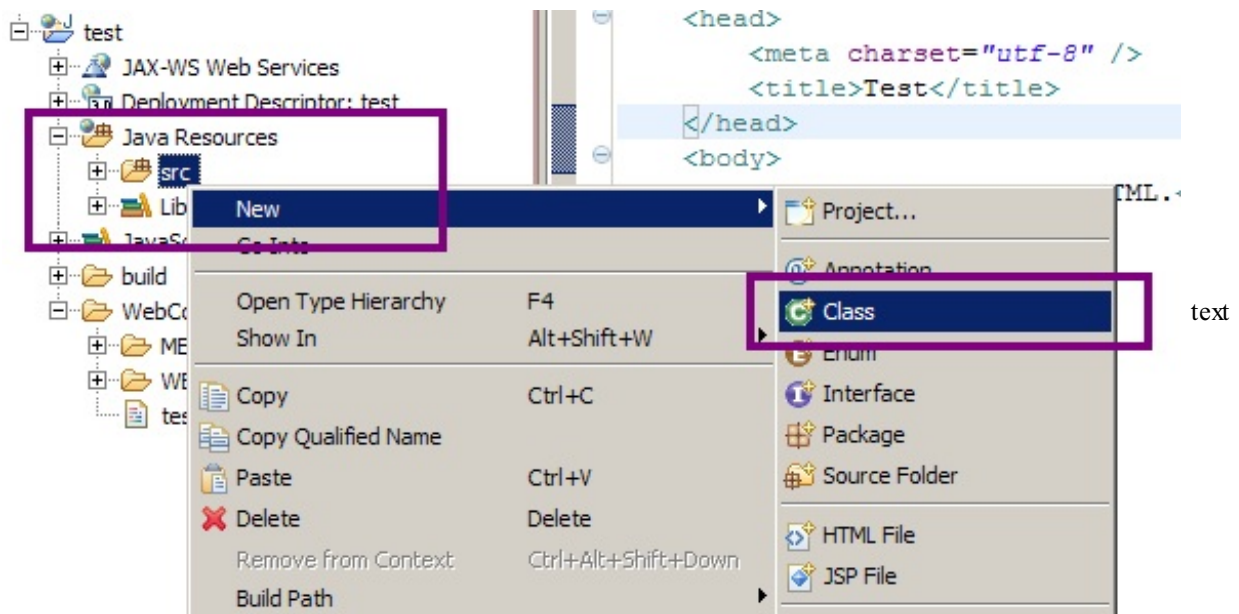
test
JAX-WS Web Services
Deployment Descriptor: test
Java Resources
src
Lib
JavaSc
build
WebCo
ME
WE
tes

<head>
<meta charset="utf-8" />
<title>Test</title>
</head>
<body>
TML.

New
Go Into
Open Type Hierarchy F4
Show In Alt+Shift+W
Copy Ctrl+C
Copy Qualified Name
Paste Ctrl+V
Delete Delete
Remove from Context Ctrl+Alt+Shift+Down
Build Path

Project...
Annotation
Class
Enum
Interface
Package
Source Folder
HTML File
JSP File

text